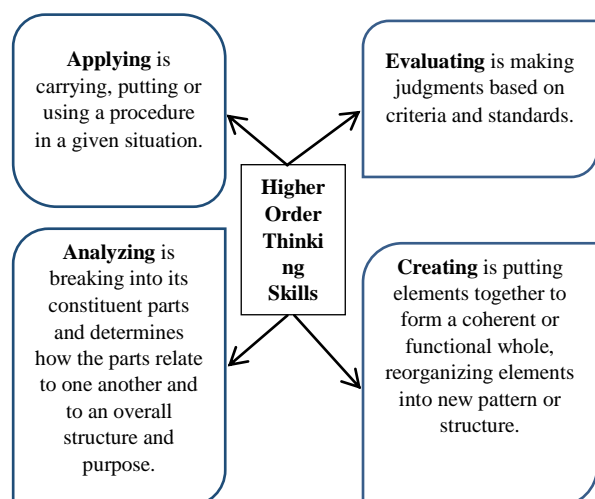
**Applying** is carrying, putting or using a procedure in a given situation.

**Evaluating** is making judgments based on criteria and standards.

**Higher Order Thinking Skills**

**Analyzing** is breaking into its constituent parts and determines how the parts relate to one another and to an overall structure and purpose.

**Creating** is putting elements together to form a coherent or functional whole, reorganizing elements into new pattern or structure.